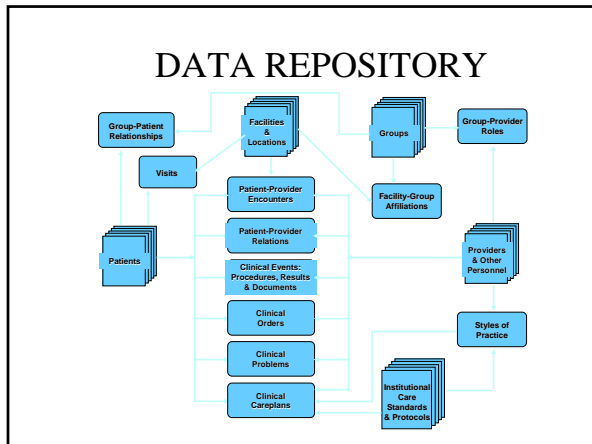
DATA REPOSITORY

Group-Patient Relationships

Facilities & Locations

Groups

Group-Provider Roles

Visits

Patient-Provider Encounters

Facility-Group Affiliations

Patients

Patient-Provider Relations

Providers & Other Personnel

Clinical Events: Procedures, Results & Documents

Clinical Orders

Styles of Practice

Clinical Problems

Clinical Careplans

Institutional Care Standards & Protocols